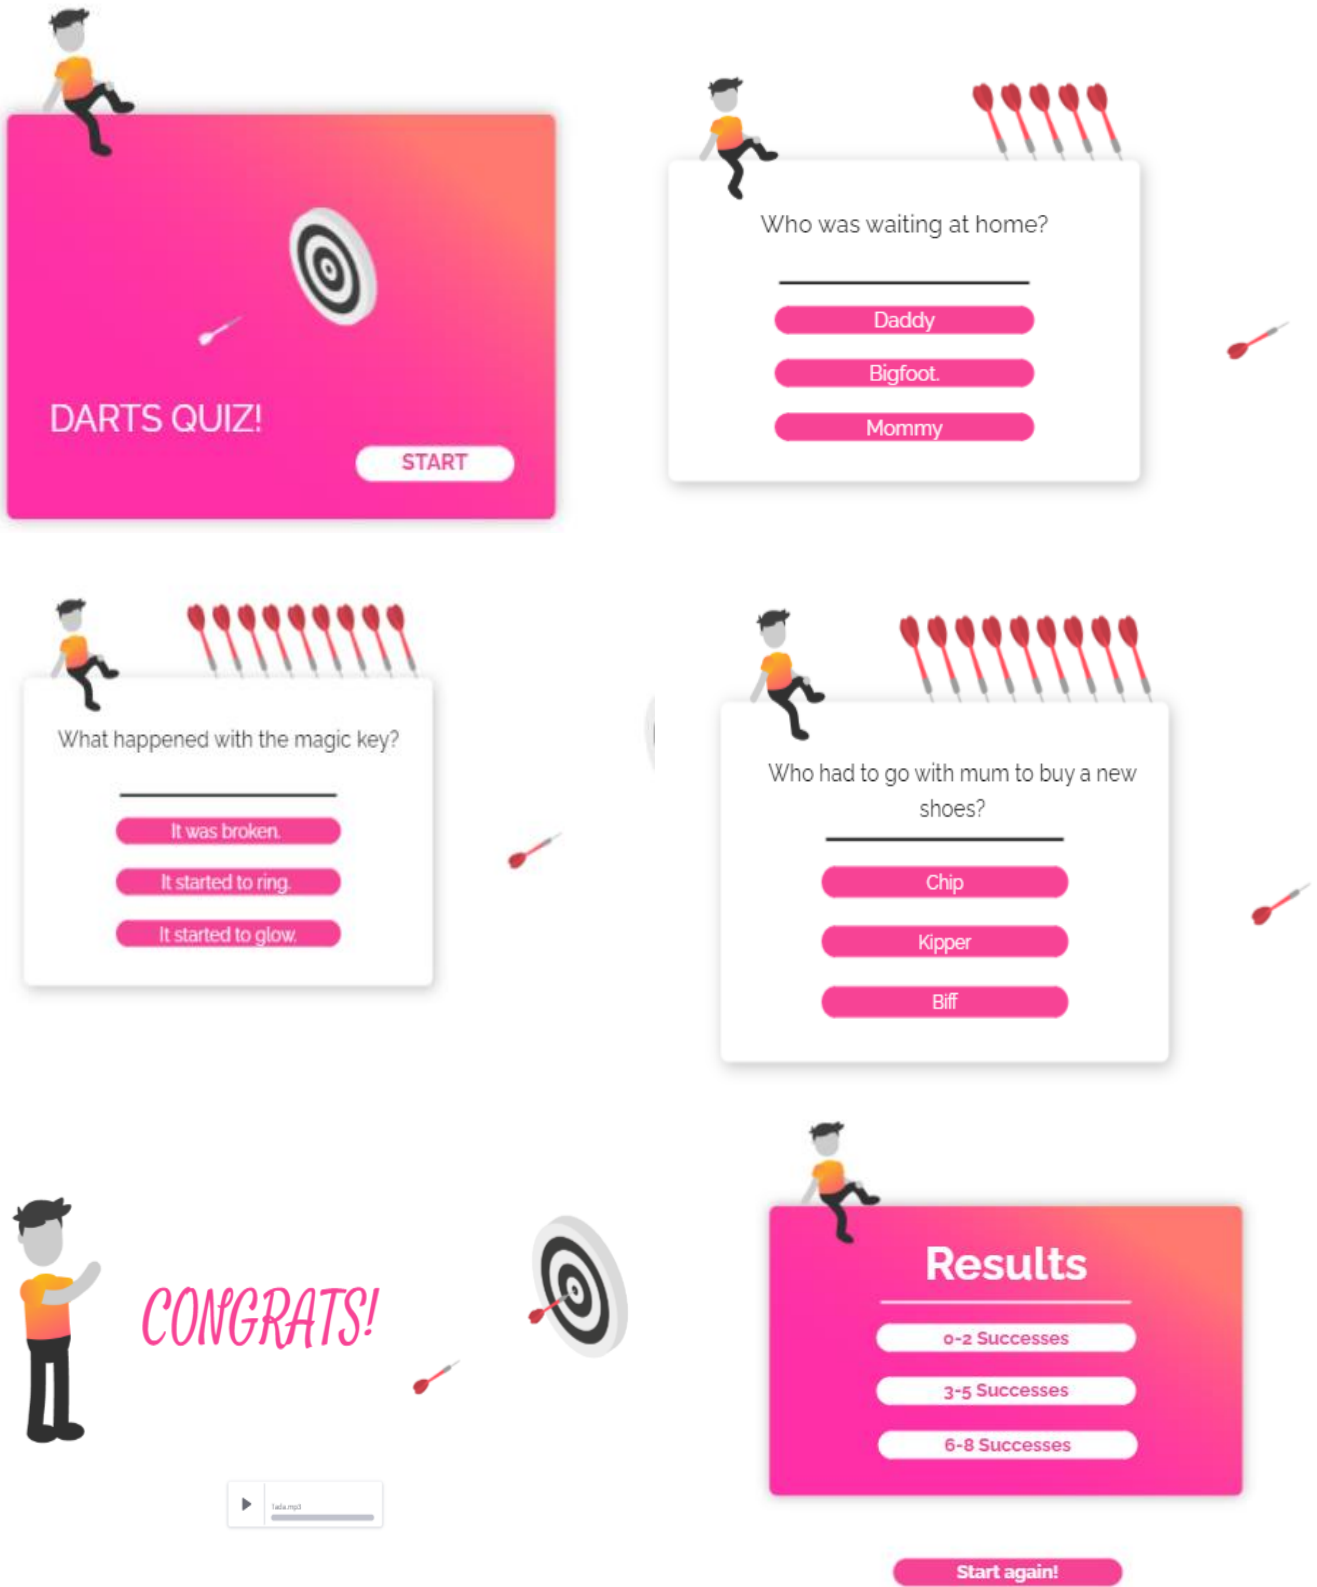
DARTS QUIZ!

START

Who was waiting at home?

Daddy

Bigfoot.

Mommy

What happened with the magic key?

It was broken.

It started to ring.

It started to glow.

Who had to go with mum to buy a new shoes?

Chip

Kipper

Biff

CONGRATS!

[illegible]

Results

0-2 Successes

3-5 Successes

6-8 Successes

Start again!